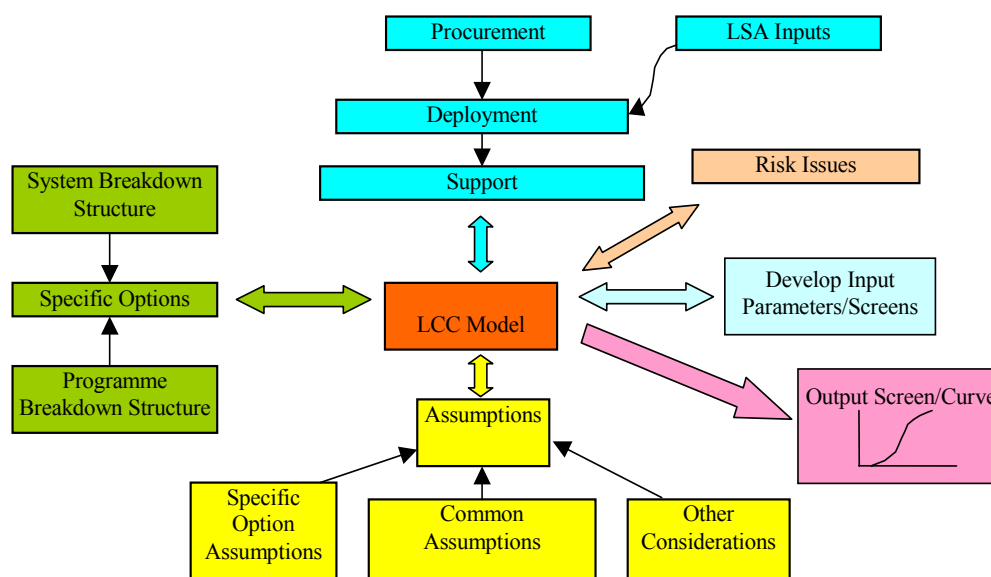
Procurement

LSA Inputs

Deployment

Support

Risk Issues

System Breakdown Structure

Specific Options

Programme Breakdown Structure

LCC Model

Develop Input Parameters/Screens

Output Screen/Curve

Assumptions

Specific Option Assumptions

Common Assumptions

Other Considerations